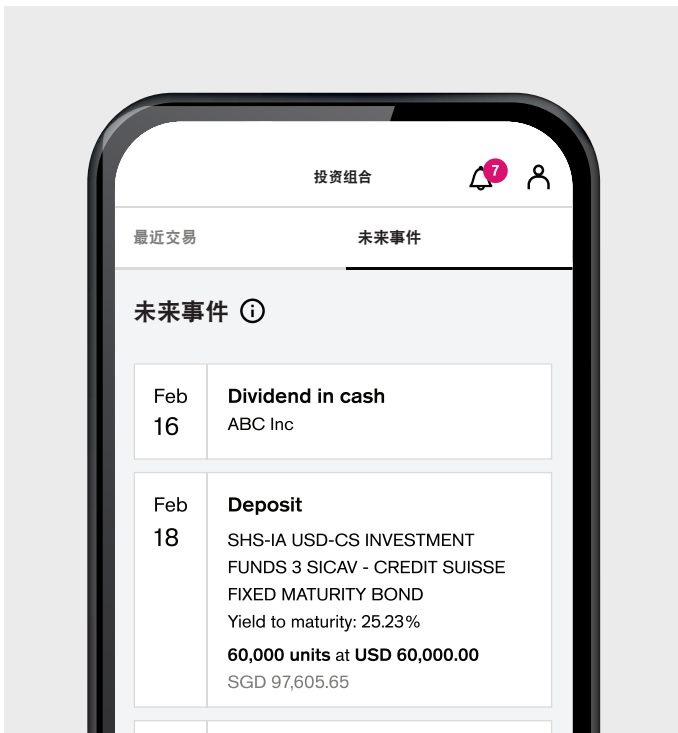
投资组合

7

最近交易

未来事件

未来事件 ⓘ

Feb
16

Dividend in cash
ABC Inc

Feb
18

Deposit
SHS-IA USD-CS INVESTMENT FUNDS 3 SICAV - CREDIT SUISSE FIXED MATURITY BOND
Yield to maturity: 25.23%
60,000 units at USD 60,000.00
SGD 97,605.65